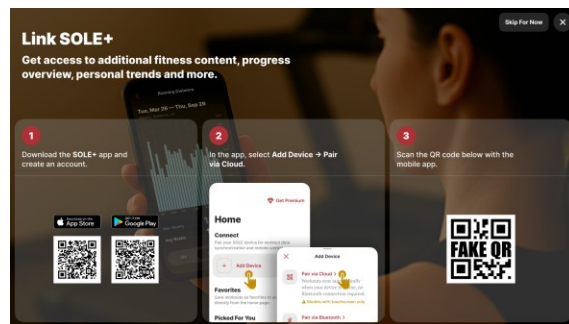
Skip For Now

Link SOLE+

Get access to additional fitness content, progress overview, personal trends and more.

Running Distance

Tue, Mar 26 — Thu, Sep 26

1

Download the SOLE+ app and create an account.

Download on the App Store

GET IT ON Google Play

2

In the app, select Add Device → Pair via Cloud.

Get Premium

Home

Connect

Pair your SOLE device for workout data synchronization and remote control.

Add Device

Favorites

Save workouts as favorites to access them directly from the Home page.

Picked For You

Add Device

Pair via Cloud

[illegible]

Works with touchscreen only

Pair via Bluetooth

3

Scan the QR code below with the mobile app.

FAKE QR